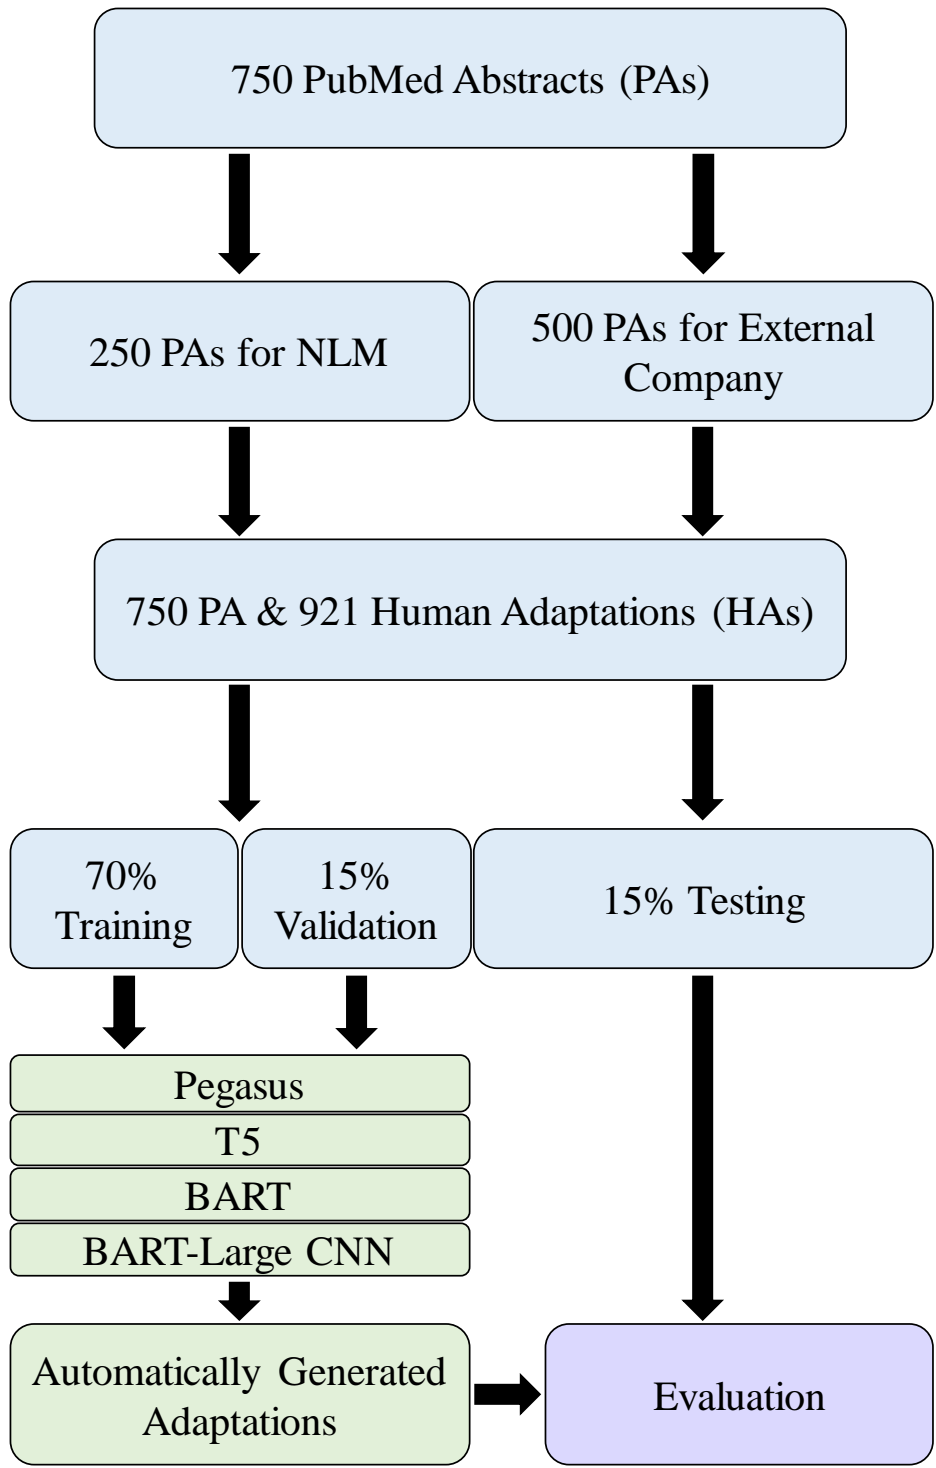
750 PubMed Abstracts (PAs)

250 PAs for NLM

500 PAs for External Company

750 PA & 921 Human Adaptations (HAs)

70% Training

15% Validation

15% Testing

Pegasus

T5

BART

BART-Large CNN

Automatically Generated Adaptations

Evaluation